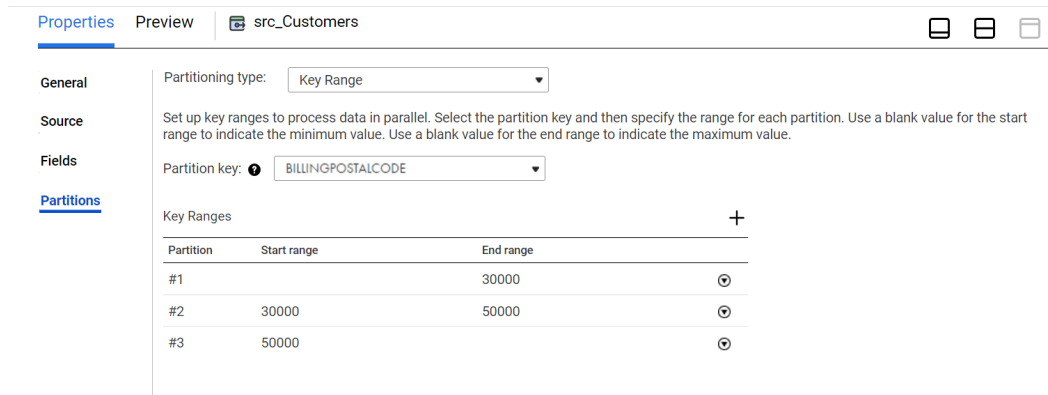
Properties Preview src_Customers

General
Source
Fields
Partitions

Partitioning type: Key Range

Set up key ranges to process data in parallel. Select the partition key and then specify the range for each partition. Use a blank value for the start range to indicate the minimum value. Use a blank value for the end range to indicate the maximum value.

Partition key: BILLINGPOSTALCODE

Key Ranges +

| Partition | Start range | End range |
|---|---|---|
| #1 | | 30000 |
| #2 | 30000 | 50000 |
| #3 | 50000 | |